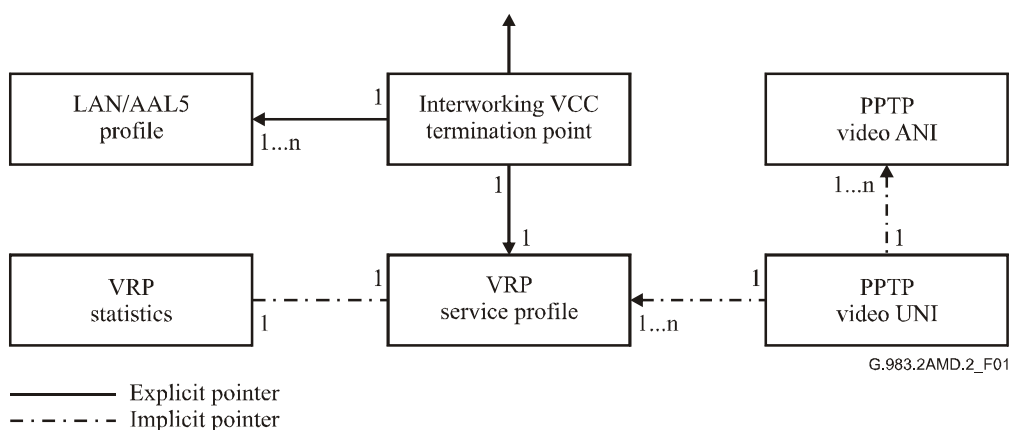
LAN/AAL5 profile

1

1...n

Interworking VCC termination point

PPTP video ANI

1...n

1

1

1

VRP statistics

1

1

VRP service profile

1

1...n

PPTP video UNI

G.983.2AMD.2_F01

Explicit pointer

Implicit pointer